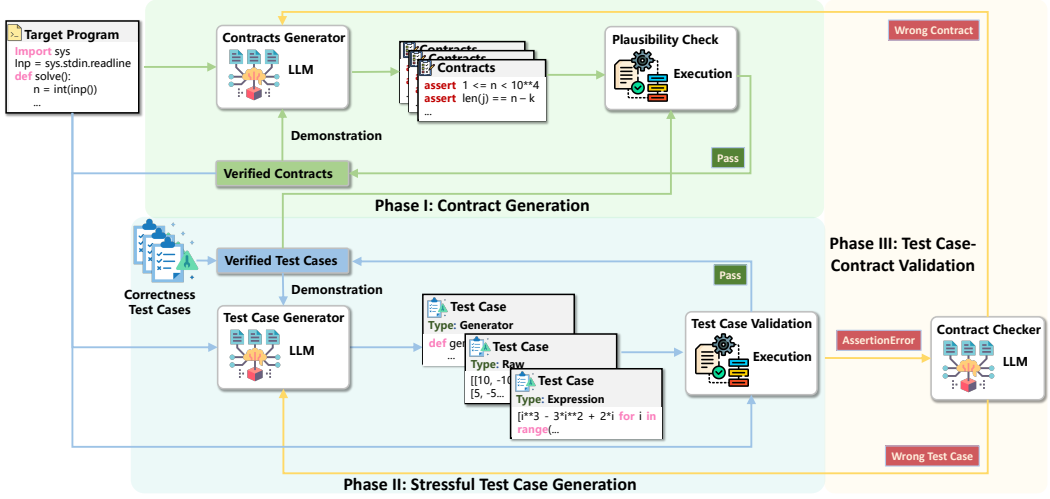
Target Program
Import sys
Inp = sys.stdin.readline
def solve():
n = int(inp())
...

Contracts Generator
LLM

Contracts
Contracts
Contracts
assert 1 <= n < 10**4
assert len(j) == n – k
...

Plausibility Check
Execution

Wrong Contract

Demonstration

Verified Contracts

Pass

Phase I: Contract Generation

Phase III: Test Case-Contract Validation

Correctness Test Cases

Verified Test Cases

Pass

Demonstration

Test Case Generator
LLM

Test Case
Type: Generator
def ge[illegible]
...

Test Case
Type: Raw
[[10, -10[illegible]
[5, -5...

Test Case
Type: Expression
[i**3 - 3*i**2 + 2*i for i in range(...

Test Case Validation
Execution

AssertionError

Contract Checker
LLM

Wrong Test Case

Phase II: Stressful Test Case Generation